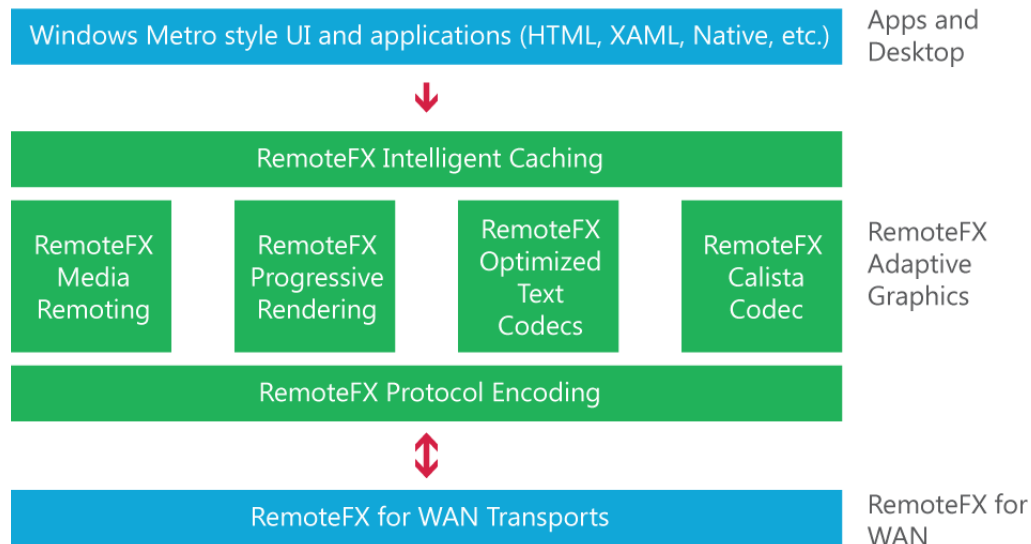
Windows Metro style UI and applications (HTML, XAML, Native, etc.)

Apps and Desktop

RemoteFX Intelligent Caching

RemoteFX Media Remoting

RemoteFX Progressive Rendering

RemoteFX Optimized Text Codecs

RemoteFX Calista Codec

RemoteFX Adaptive Graphics

RemoteFX Protocol Encoding

RemoteFX for WAN Transports

RemoteFX for WAN